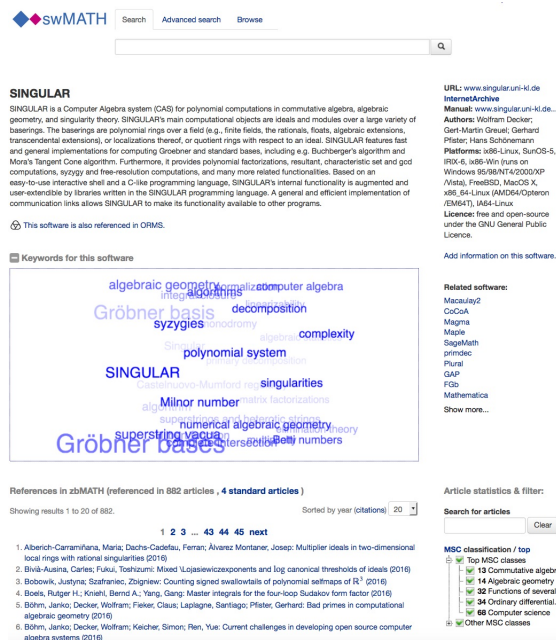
swMATH

Search | Advanced search | Browse

SINGULAR

SINGULAR is a Computer Algebra system (CAS) for polynomial computations in commutative algebra, algebraic geometry, and singularity theory. SINGULAR's main computational objects are ideals and modules over a large variety of baserings. The baserings are polynomial rings over a field (e.g., finite fields, the rationals, floats, algebraic extensions, transcendental extensions), or localizations thereof, or quotient rings with respect to an ideal. SINGULAR features fast and general implementations for computing Groebner and standard bases, including e.g. Buchberger's algorithm and Mora's Tangent Cone algorithm. Furthermore, it provides polynomial factorizations, resultant, characteristic set and gcd computations, syzygy and free-resolution computations, and many more related functionalities. Based on an easy-to-use interactive shell and a C-like programming language, SINGULAR's internal functionality is augmented and user-extendible by libraries written in the SINGULAR programming language. A general and efficient implementation of communication links allows SINGULAR to make its functionality available to other programs.

This software is also referenced in ORMS.

URL: www.singular.uni-kl.de
InternetArchive
Manual: www.singular.uni-kl.de
Authors: Wolfram Decker; Gert-Martin Greuel; Gerhard Pfister; Hans Schönemann
Platforms: ix86-Linux, SunOS-5, IRIX-6, ix86-Win (runs on Windows 95/98/NT4/2000/XP /Vista), FreeBSD, MacOS X, x86_64-Linux (AMD64/Opteron /EM64T), IA64-Linux
Licence: free and open-source under the GNU General Public Licence.

Add information on this software.

Keywords for this software

algebraic geometry normalization computer algebra integral algorithms Gröbner basis decomposition syzygies monodromy complexity polynomial system SINGULAR Castelnuovo-Mumford regularity singularities algorithm Milnor number matrix factorizations numerical algebraic geometry superstring vacua Betti numbers Gröbner bases intersection theory superstrings and heterotic strings

Related software:
Macaulay2
CoCoA
Magma
Maple
SageMath
primdec
Plural
GAP
FGb
Mathematica
Show more...

References in zbMATH (referenced in 882 articles , 4 standard articles )

Showing results 1 to 20 of 882.

Sorted by year (citations) 20

1 2 3 ... 43 44 45 next

1. Alberich-Carramiñana, Maria; Dachs-Cadefau, Ferran; Álvarez Montaner, Josep: Multiplier ideals in two-dimensional local rings with rational singularities (2016)
2. Bivià-Ausina, Carles; Fukui, Toshizumi: Mixed Łojasiewiczexponents and log canonical thresholds of ideals (2016)
3. Bobowik, Justyna; Szafraniec, Zbigniew: Counting signed swallowtails of polynomial selfmaps of $\mathbb{R}^3$ (2016)
4. Boels, Rutger H.; Kniehl, Bernd A.; Yang, Gang: Master integrals for the four-loop Sudakov form factor (2016)
5. Böhm, Janko; Decker, Wolfram; Fieker, Claus; Laplagne, Santiago; Pfister, Gerhard: Bad primes in computational algebraic geometry (2016)
6. Böhm, Janko; Decker, Wolfram; Keicher, Simon; Ren, Yue: Current challenges in developing open source computer algebra systems (2016)

Article statistics & filter:

Search for articles
Clear

MSC classification / top
Top MSC classes
13 Commutative algebra
14 Algebraic geometry
32 Functions of several
34 Ordinary differential
68 Computer science
Other MSC classes